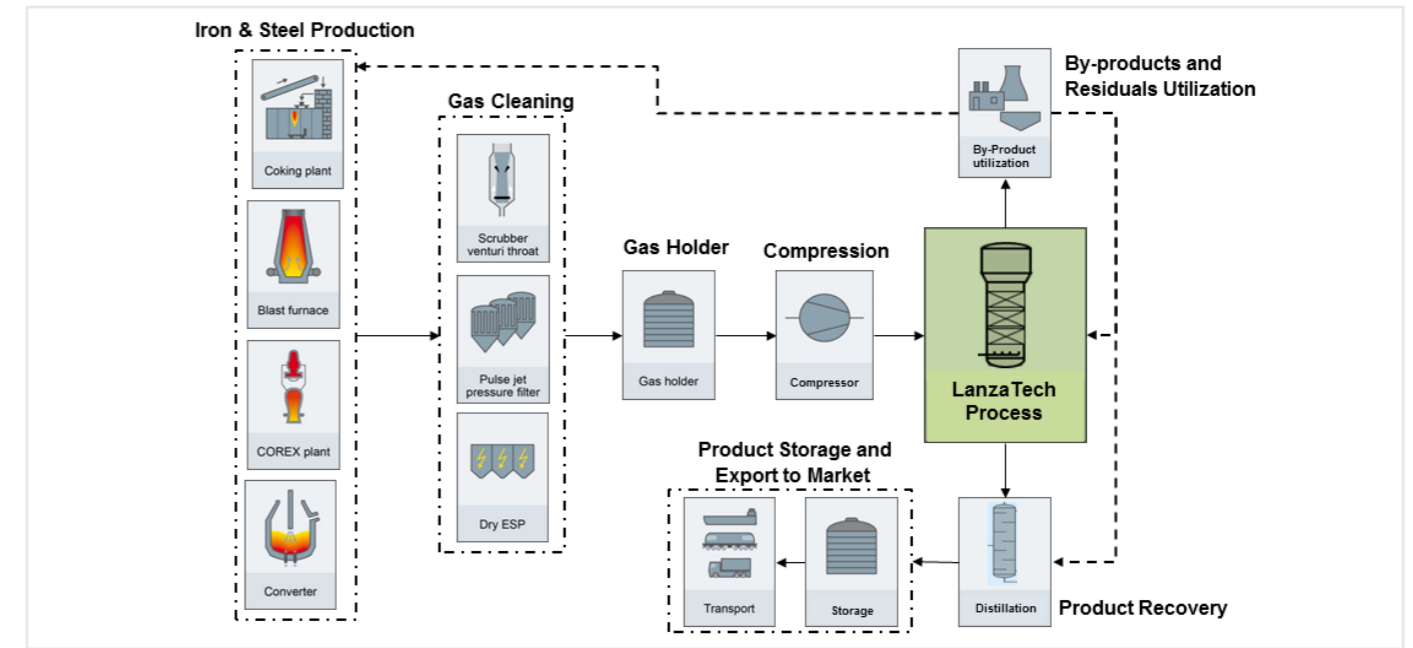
Iron & Steel Production

Coking plant

Blast furnace

COREX plant

Converter

Gas Cleaning

Scrubber venturi throat

Pulse jet pressure filter

Dry ESP

Gas Holder

Gas holder

Compression

Compressor

By-products and Residuals Utilization

By-Product utilization

LanzaTech Process

Product Storage and Export to Market

Transport

Storage

Distillation

Product Recovery